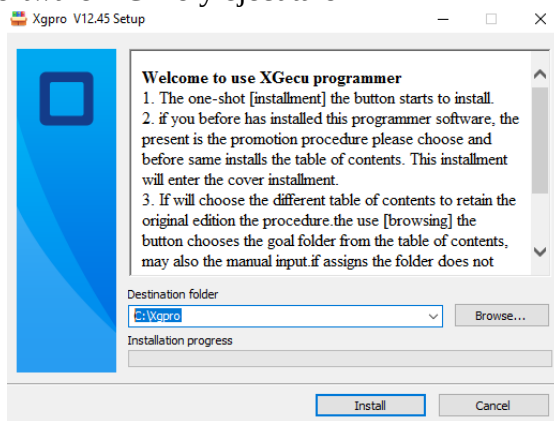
Xgpro V12.45 Setup

Welcome to use XGecu programmer
1. The one-shot [installment] the button starts to install.
2. if you before has installed this programmer software, the present is the promotion procedure please choose and before same installs the table of contents. This installment will enter the cover installment.
3. If will choose the different table of contents to retain the original edition the procedure.the use [browsing] the button chooses the goal folder from the table of contents, may also the manual input.if assigns the folder does not

Destination folder
C:\Xgpro
Browse...
Installation progress

Install
Cancel